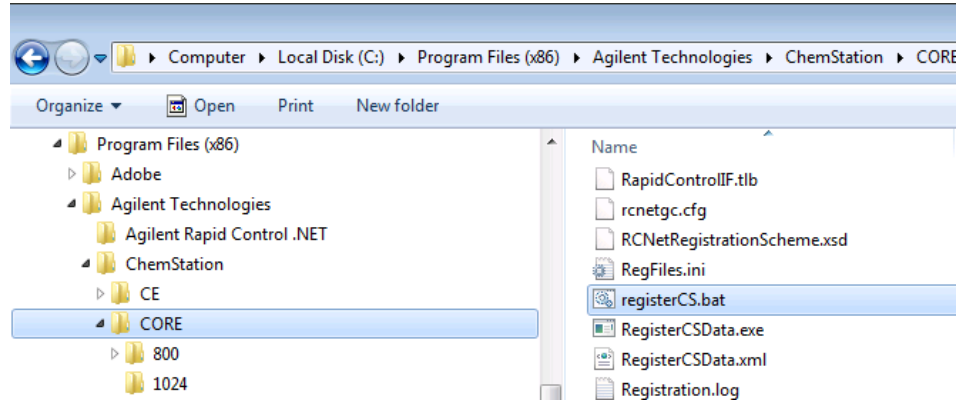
Computer ▸ Local Disk (C:) ▸ Program Files (x86) ▸ Agilent Technologies ▸ ChemStation ▸ CORE

Organize ▾ Open Print New folder

Program Files (x86)
Adobe
Agilent Technologies
Agilent Rapid Control .NET
ChemStation
CE
CORE
800
1024

Name
RapidControlIF.tlb
rcnetgc.cfg
RCNetRegistrationScheme.xsd
RegFiles.ini
registerCS.bat
RegisterCSData.exe
RegisterCSData.xml
Registration.log